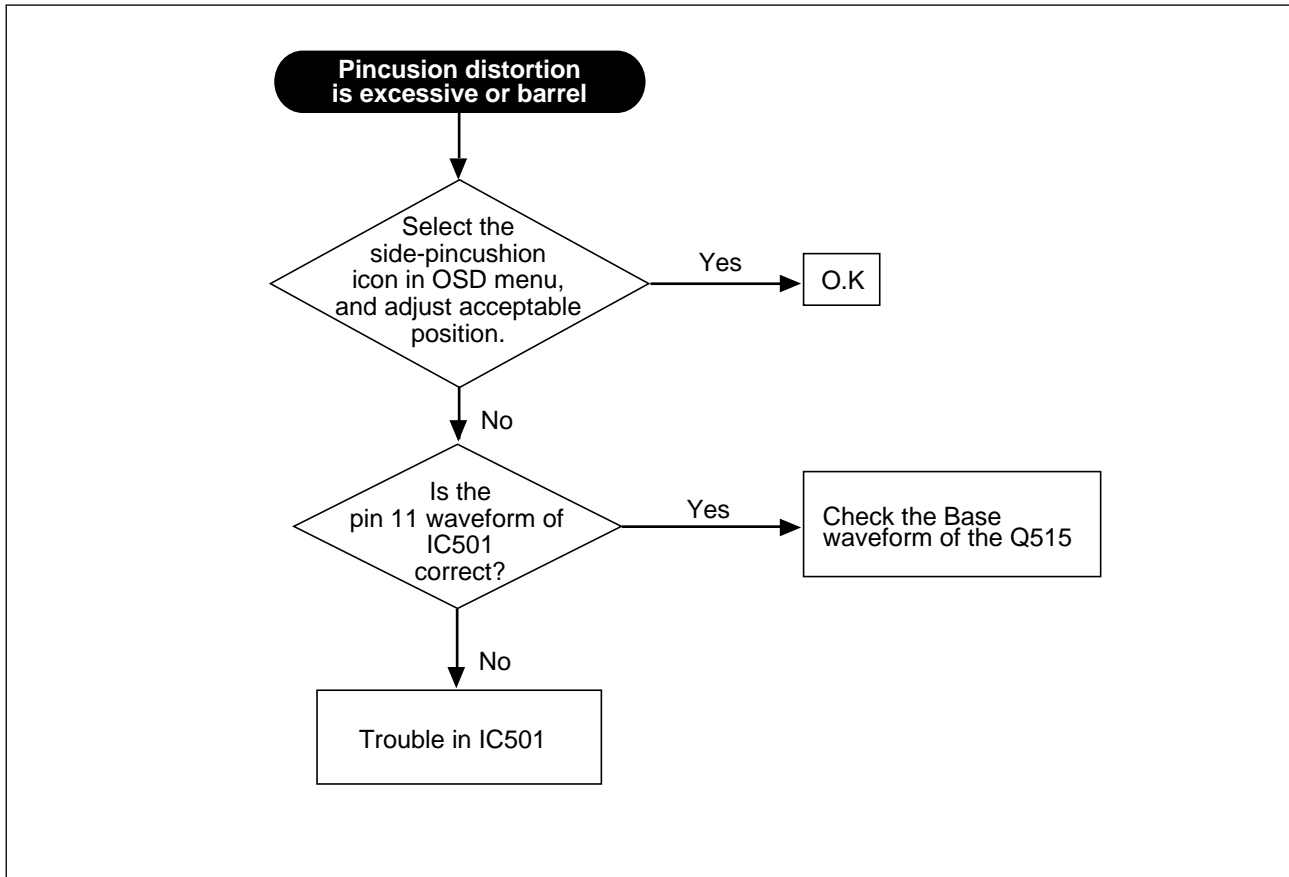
Pincusion distortion is excessive or barrel

Select the side-pincushion icon in OSD menu, and adjust acceptable position.

Yes

O.K

No

Is the pin 11 waveform of IC501 correct?

Yes

Check the Base waveform of the Q515

No

Trouble in IC501